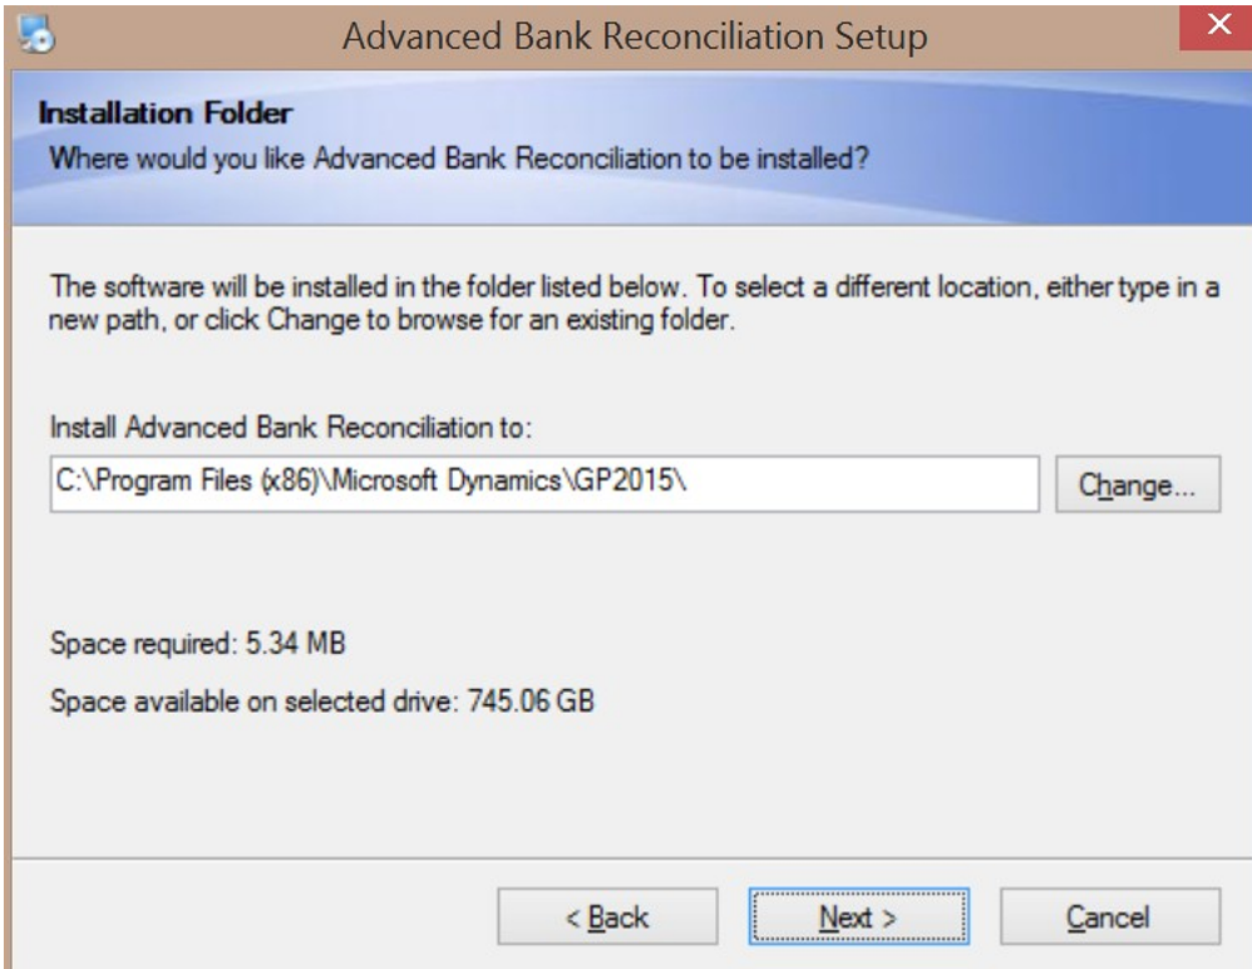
Advanced Bank Reconciliation Setup

Installation Folder

Where would you like Advanced Bank Reconciliation to be installed?

The software will be installed in the folder listed below. To select a different location, either type in a new path, or click Change to browse for an existing folder.

Install Advanced Bank Reconciliation to:

C:\Program Files (x86)\Microsoft Dynamics\GP2015\

Change...

Space required: 5.34 MB

Space available on selected drive: 745.06 GB

< Back

Next >

Cancel